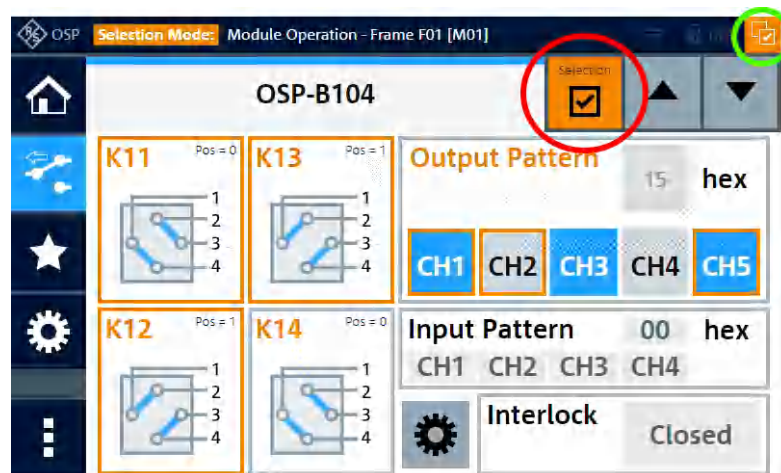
OSP Selection Mode: Module Operation - Frame F01 [M01]

OSP-B104

Selection

K11 Pos = 0
1
2
3
4

K13 Pos = 1
1
2
3
4

Output Pattern
15 hex
CH1 CH2 CH3 CH4 CH5

K12 Pos = 1
1
2
3
4

K14 Pos = 0
1
2
3
4

Input Pattern 00 hex
CH1 CH2 CH3 CH4

Interlock
Closed